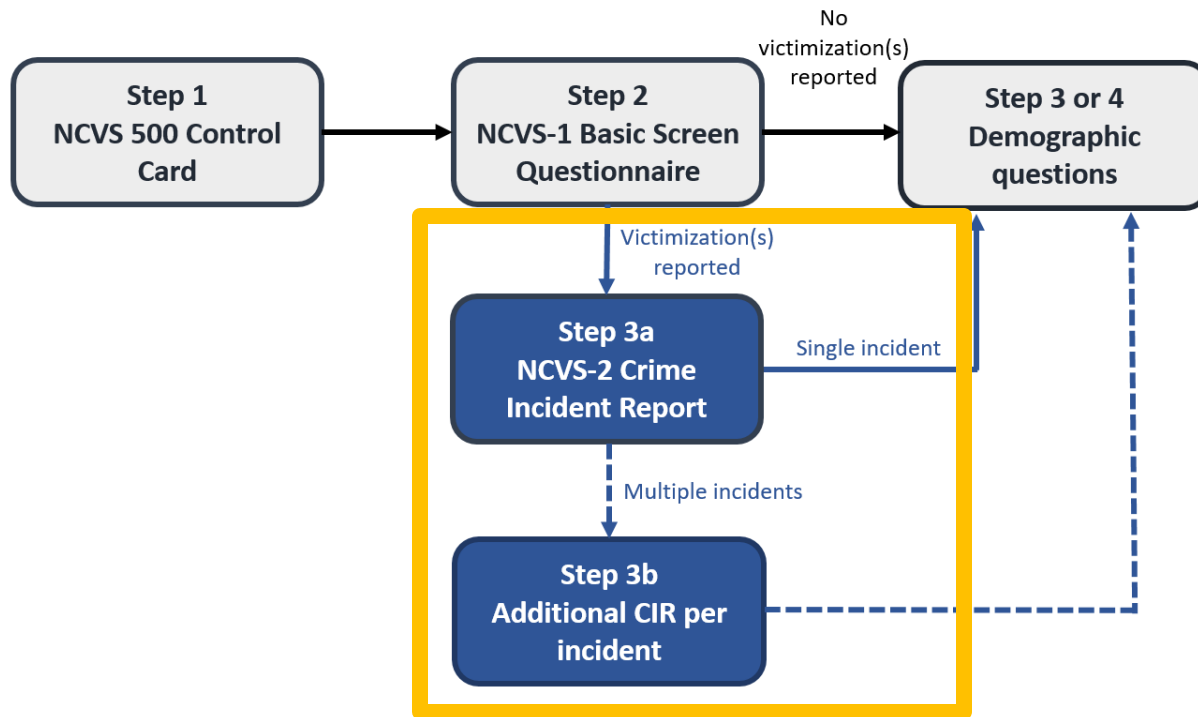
Step 1
NCVS 500 Control Card

Step 2
NCVS-1 Basic Screen Questionnaire

No victimization(s) reported

Step 3 or 4
Demographic questions

Victimization(s) reported

Step 3a
NCVS-2 Crime Incident Report

Single incident

Multiple incidents

Step 3b
Additional CIR per incident